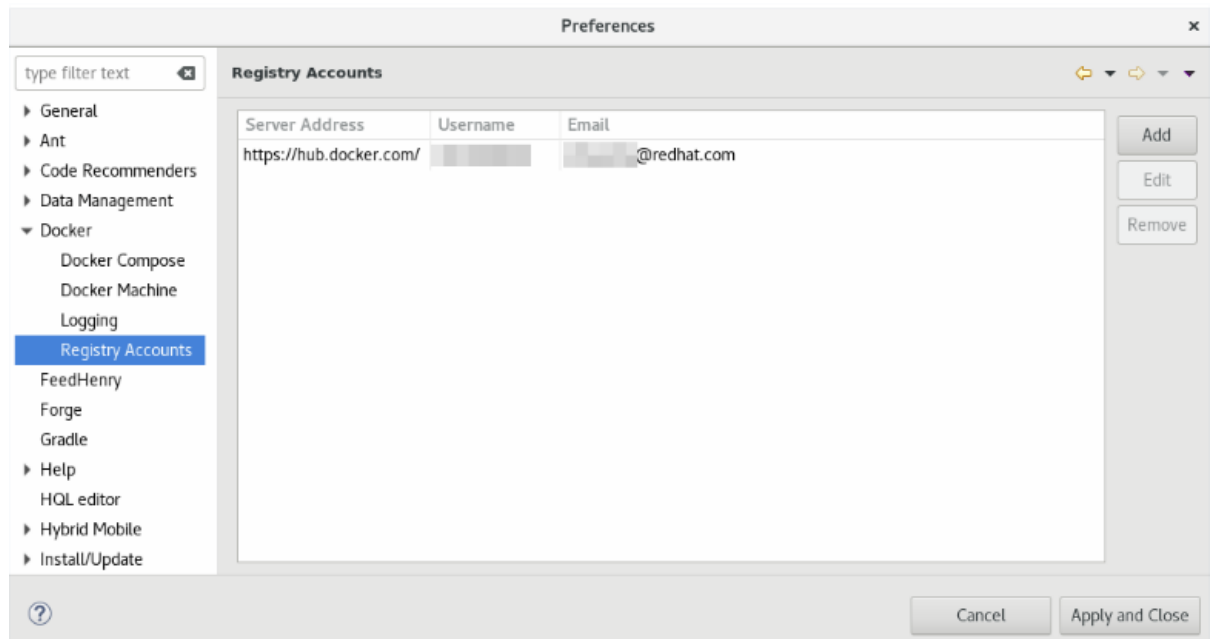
Preferences

type filter text

General
Ant
Code Recommenders
Data Management
Docker
Docker Compose
Docker Machine
Logging
Registry Accounts
FeedHenry
Forge
Gradle
Help
HQL editor
Hybrid Mobile
Install/Update

Registry Accounts

| Server Address | Username | Email |
|---|---|---|
| https://hub.docker.com/ | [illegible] | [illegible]@redhat.com |

Add
Edit
Remove

?

Cancel
Apply and Close